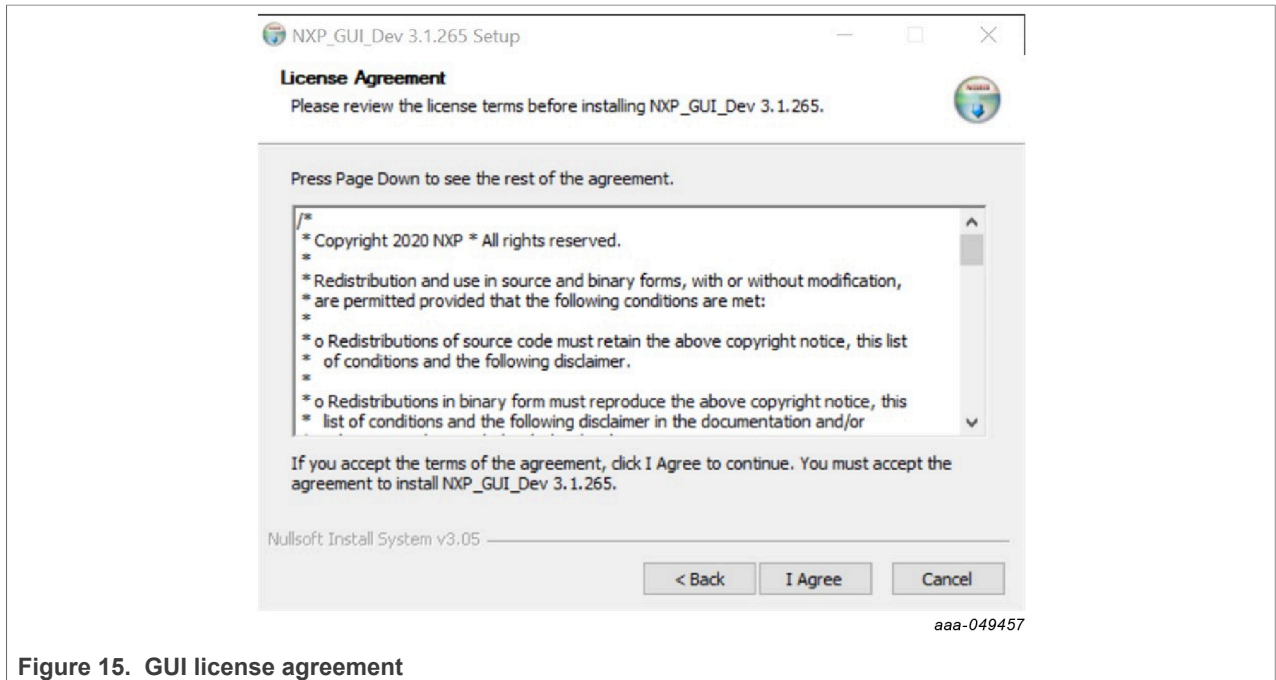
NXP_GUI_Dev 3.1.265 Setup

License Agreement

Please review the license terms before installing NXP_GUI_Dev 3.1.265.

Press Page Down to see the rest of the agreement.

/*
* Copyright 2020 NXP * All rights reserved.
*
* Redistribution and use in source and binary forms, with or without modification,
* are permitted provided that the following conditions are met:
*
* o Redistributions of source code must retain the above copyright notice, this list
* of conditions and the following disclaimer.
*
* o Redistributions in binary form must reproduce the above copyright notice, this
* list of conditions and the following disclaimer in the documentation and/or
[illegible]

If you accept the terms of the agreement, click I Agree to continue. You must accept the agreement to install NXP_GUI_Dev 3.1.265.

Nullsoft Install System v3.05

< Back | I Agree | Cancel

aaa-049457

Figure 15. GUI license agreement